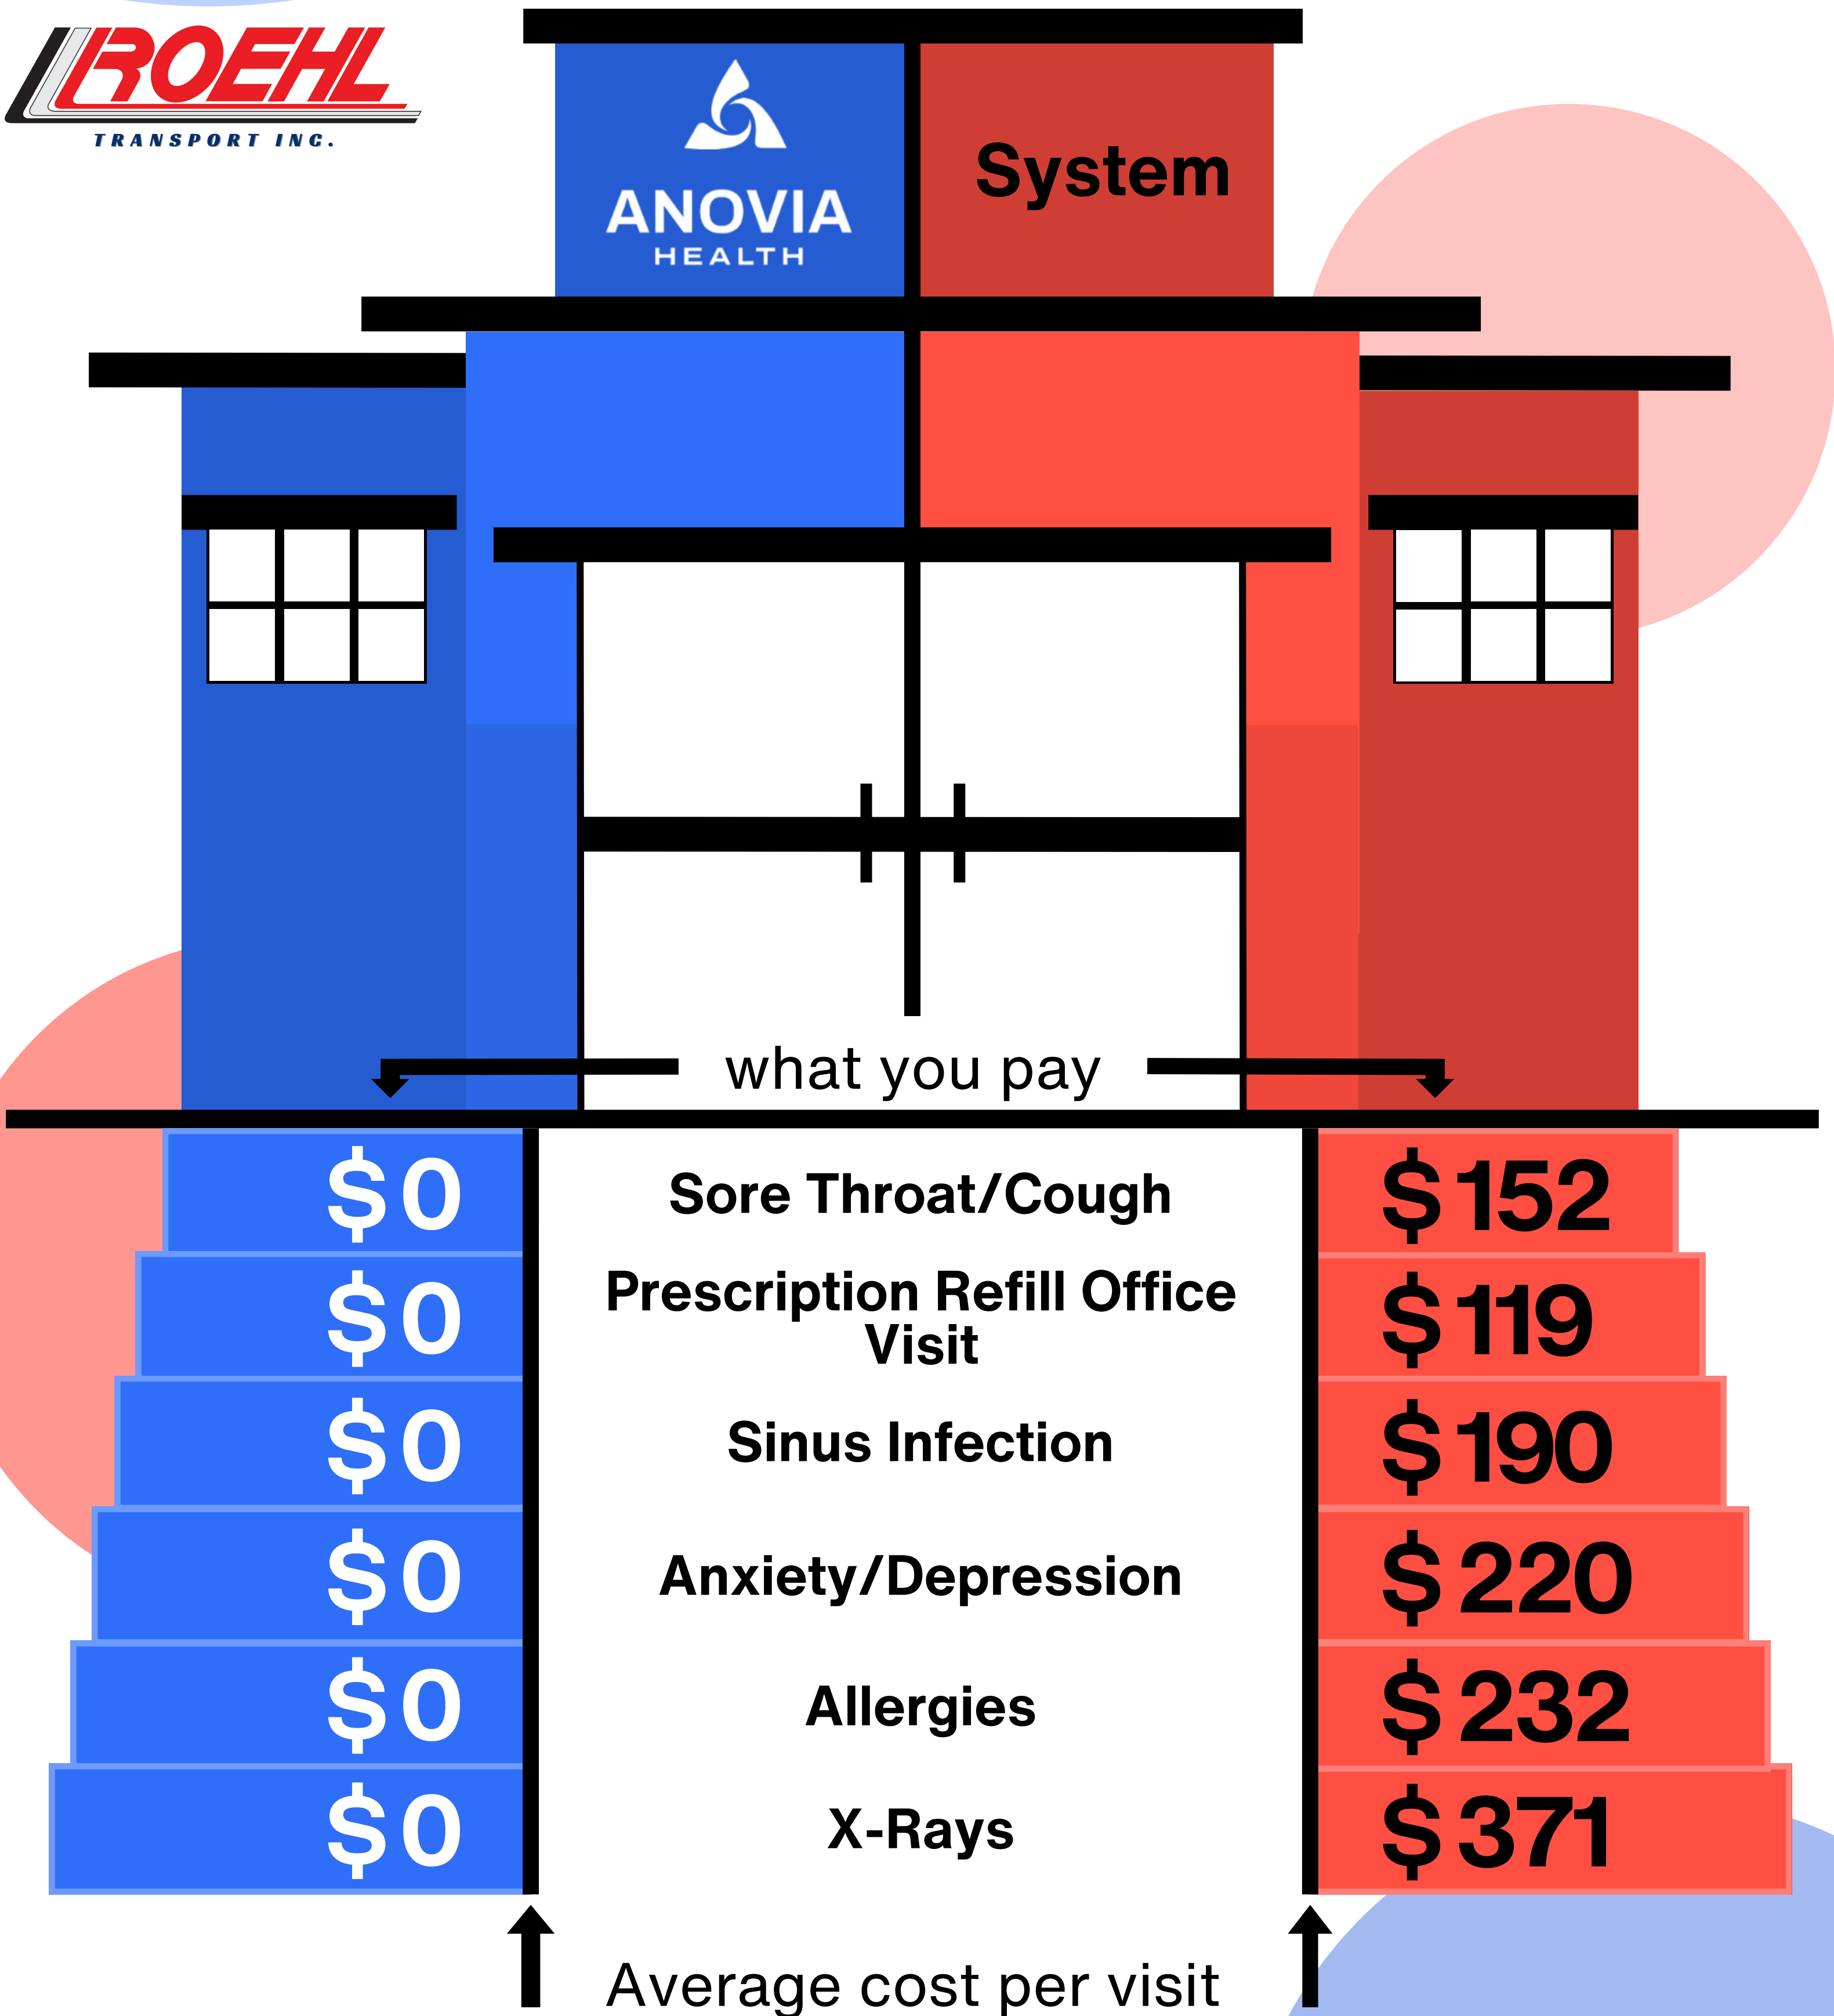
ROEHL
TRANSPORT INC.

ANOVIA
HEALTH

System

what you pay

| $0 | Sore Throat/Cough | $152 |
|---|---|---|
| $0 | Prescription Refill Office Visit | $119 |
| $0 | Sinus Infection | $190 |
| $0 | Anxiety/Depression | $220 |
| $0 | Allergies | $232 |
| $0 | X-Rays | $371 |

Average cost per visit